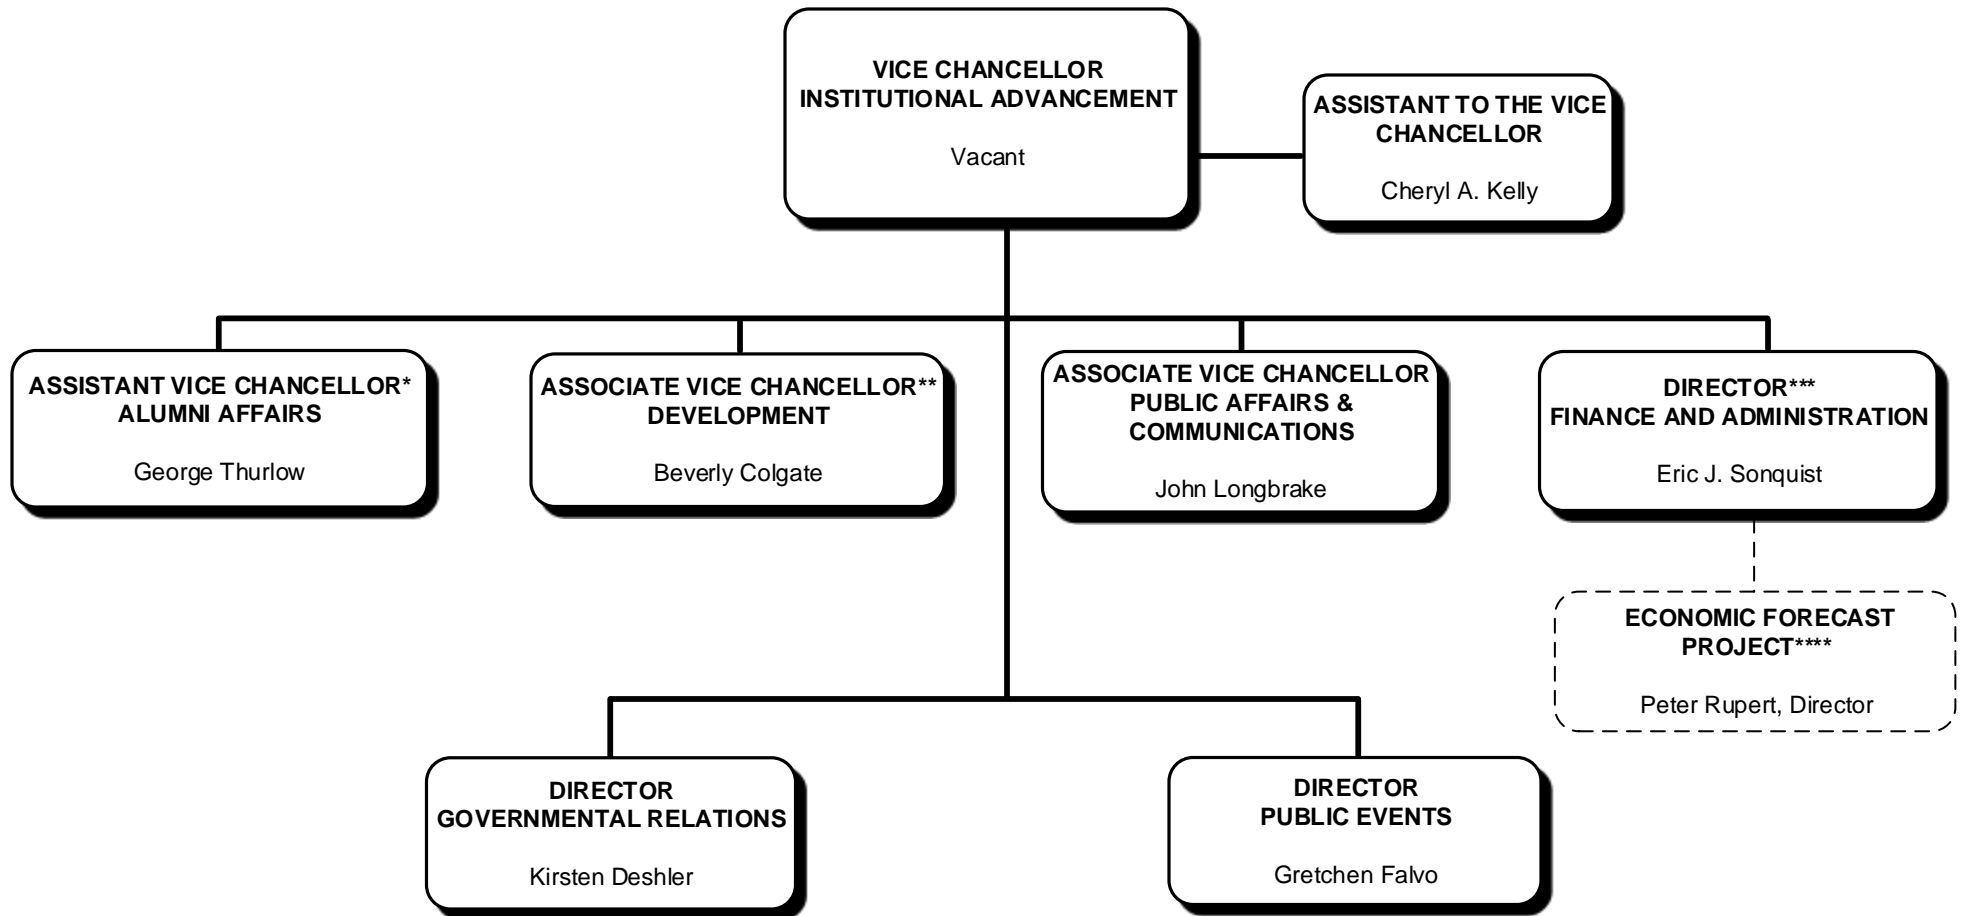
VICE CHANCELLOR
INSTITUTIONAL ADVANCEMENT

Vacant

ASSISTANT TO THE VICE CHANCELLOR

Cheryl A. Kelly

ASSISTANT VICE CHANCELLOR*
ALUMNI AFFAIRS

George Thurlow

ASSOCIATE VICE CHANCELLOR**
DEVELOPMENT

Beverly Colgate

ASSOCIATE VICE CHANCELLOR
PUBLIC AFFAIRS & COMMUNICATIONS

John Longbrake

DIRECTOR***
FINANCE AND ADMINISTRATION

Eric J. Sonquist

ECONOMIC FORECAST PROJECT****

Peter Rupert, Director

DIRECTOR
GOVERNMENTAL RELATIONS

Kirsten Deshler

DIRECTOR
PUBLIC EVENTS

Gretchen Falvo